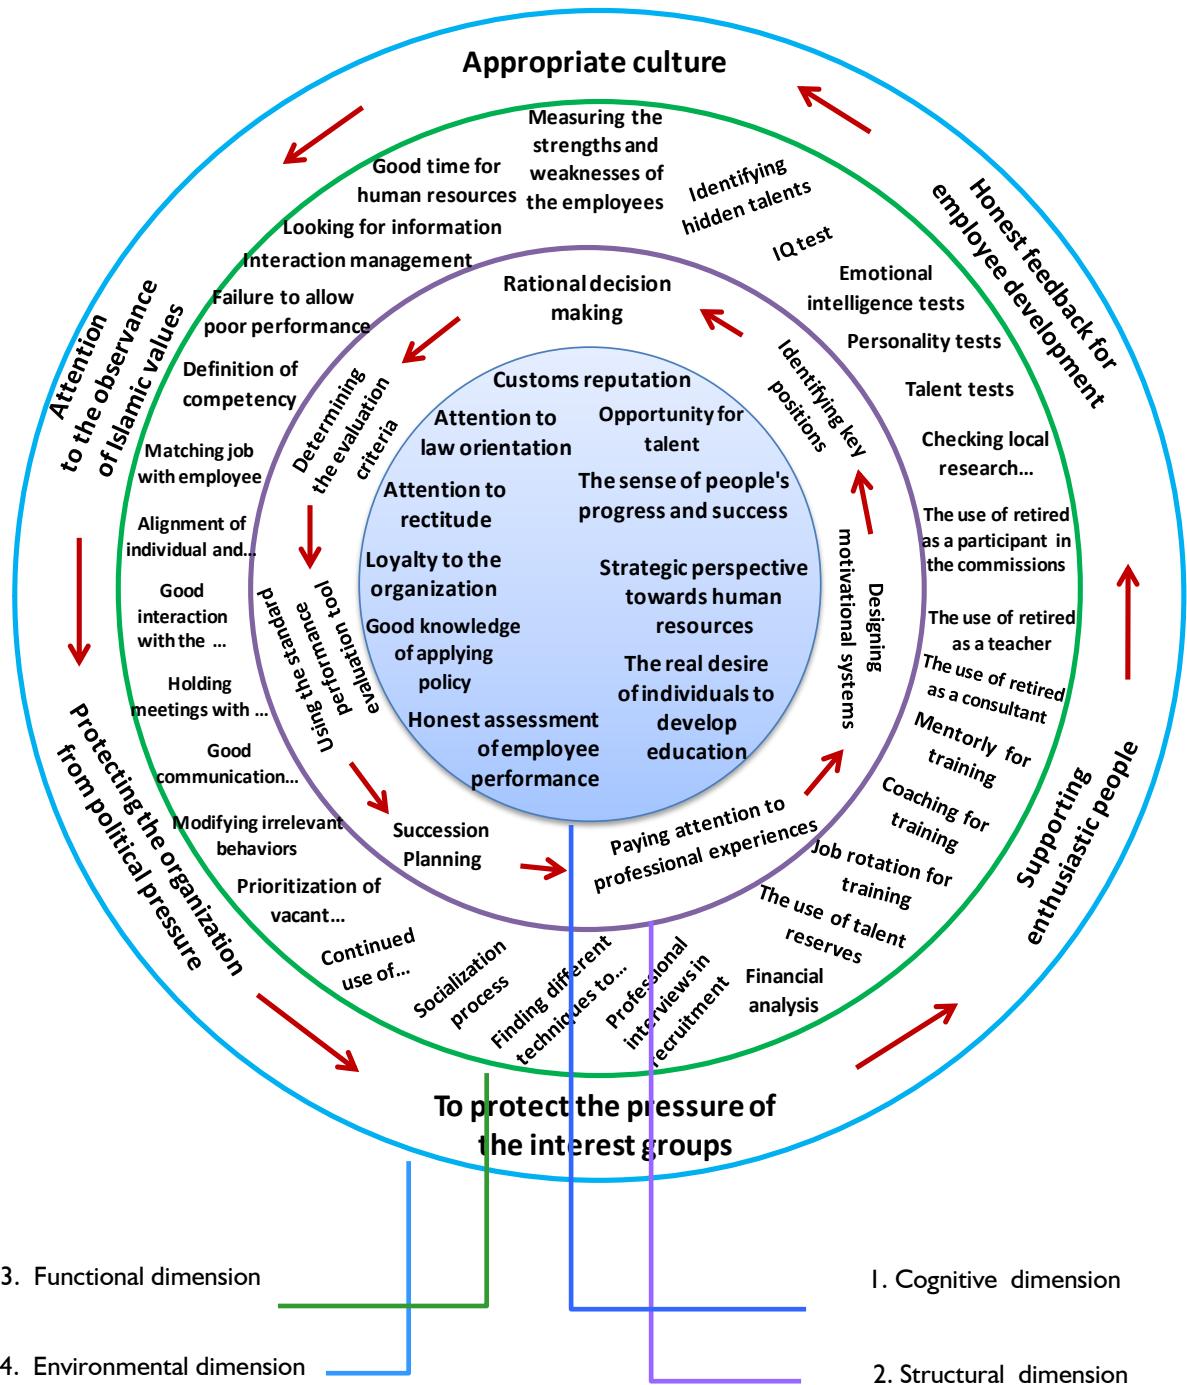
Appropriate culture

Honest feedback for employee development

Supporting enthusiastic people

To protect the pressure of the interest groups

Protecting the organization from political pressure

Attention to the observance of Islamic values

Measuring the strengths and weaknesses of the employees

Good time for human resources

Identifying hidden talents

IQ test

Emotional intelligence tests

Personality tests

Talent tests

Checking local research...

The use of retired as a participant in the commissions

The use of retired as a teacher

The use of retired as a consultant

Mentorly for training

Coaching for training

Job rotation for training

The use of talent reserves

Financial analysis

Professional interviews in recruitment

Finding different techniques to...

Socialization process

Continued use of...

Prioritization of vacant...

Modifying irrelevant behaviors

Good communication...

Holding meetings with ...

Good interaction with the ...

Alignment of individual and...

Matching job with employee

Definition of competency

Failure to allow poor performance

Interaction management

Looking for information

Rational decision making

Identifying key positions

Designing motivational systems

Paying attention to professional experiences

Succession Planning

Using the standard performance evaluation tool

Determining the evaluation criteria

Customs reputation

Attention to law orientation

Opportunity for talent

Attention to rectitude

The sense of people's progress and success

Loyalty to the organization

Strategic perspective towards human resources

Good knowledge of applying policy

The real desire of individuals to develop education

Honest assessment of employee performance

3. Functional dimension

4. Environmental dimension

1. Cognitive dimension

2. Structural dimension